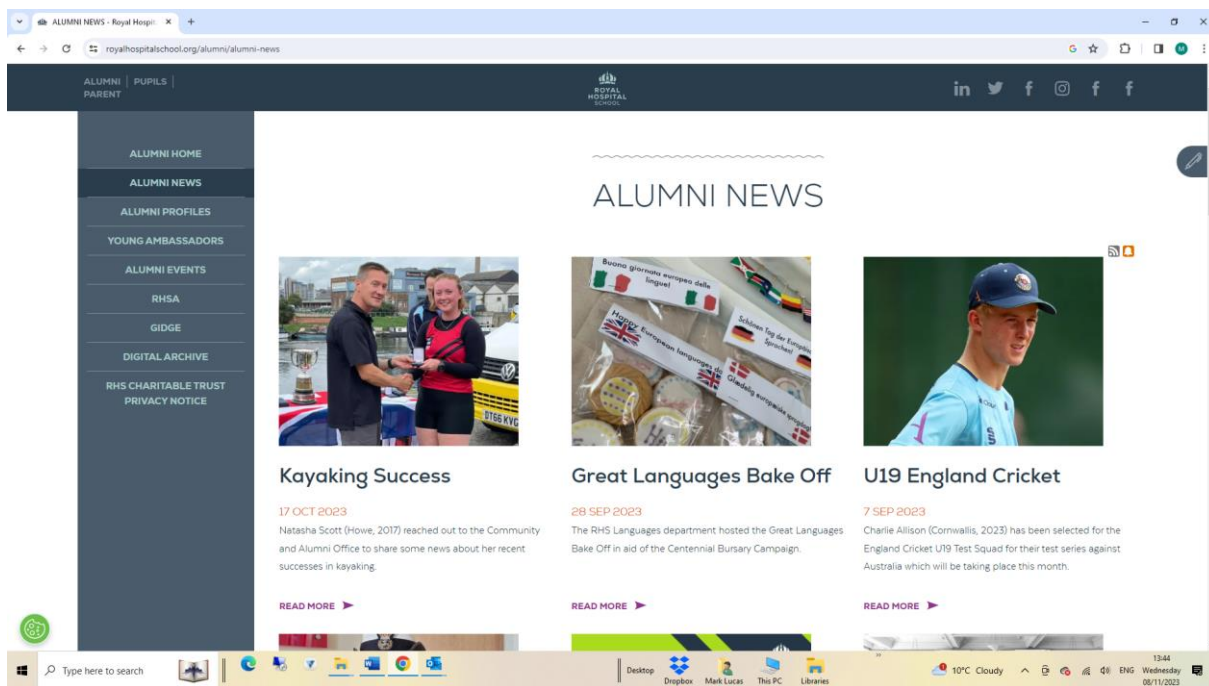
ALUMNI NEWS - Royal Hospit ×

royalhospitalschool.org/alumni/alumni-news

ALUMNI | PUPILS | PARENT

ROYAL HOSPITAL SCHOOL

ALUMNI HOME
ALUMNI NEWS
ALUMNI PROFILES
YOUNG AMBASSADORS
ALUMNI EVENTS
RHSA
GIDGE
DIGITAL ARCHIVE
RHS CHARITABLE TRUST
PRIVACY NOTICE

ALUMNI NEWS

Kayaking Success

17 OCT 2023

Natasha Scott (Howe, 2017) reached out to the Community and Alumni Office to share some news about her recent successes in kayaking.

READ MORE

Great Languages Bake Off

28 SEP 2023

The RHS Languages department hosted the Great Languages Bake Off in aid of the Centennial Bursary Campaign.

READ MORE

U19 England Cricket

7 SEP 2023

Charlie Allison (Cornwallis, 2023) has been selected for the England Cricket U19 Test Squad for their test series against Australia which will be taking place this month.

READ MORE

Type here to search

Desktop Dropbox Mark Lucas This PC Libraries

10°C Cloudy ENG 13:44 Wednesday 08/11/2023